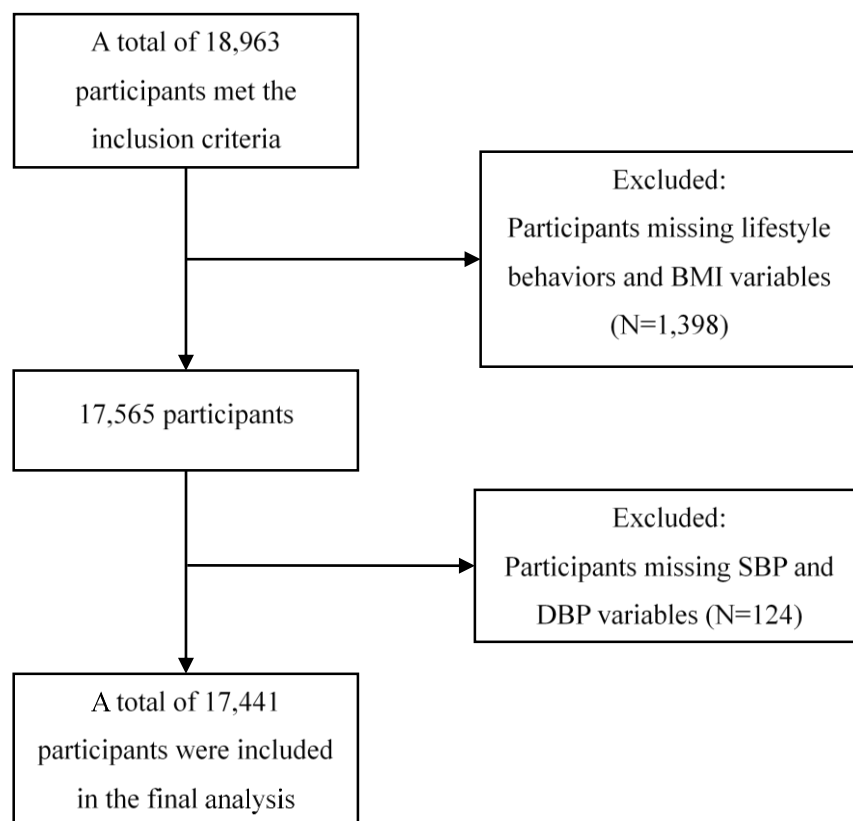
A total of 18,963 participants met the inclusion criteria

Excluded:
Participants missing lifestyle behaviors and BMI variables (N=1,398)

17,565 participants

Excluded:
Participants missing SBP and DBP variables (N=124)

A total of 17,441 participants were included in the final analysis